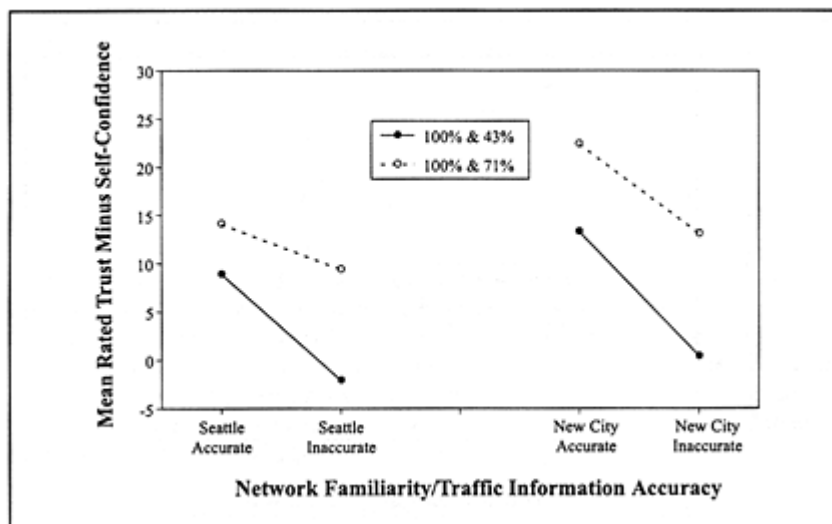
Mean Rated Trust Minus Self-Confidence

30
25
20
15
10
5
0
-5

100% & 43%
100% & 71%

Seattle Accurate
Seattle Inaccurate
New City Accurate
New City Inaccurate

Network Familiarity/Traffic Information Accuracy